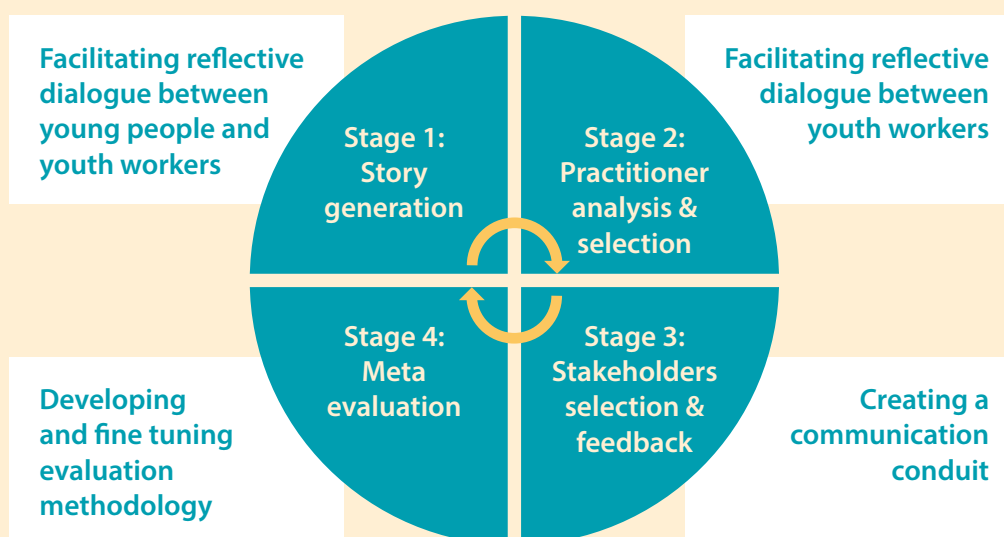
Facilitating reflective dialogue between young people and youth workers

Facilitating reflective dialogue between youth workers

Stage 1: Story generation

Stage 2: Practitioner analysis & selection

Stage 4: Meta evaluation

Stage 3: Stakeholders selection & feedback

Developing and fine tuning evaluation methodology

Creating a communication conduit